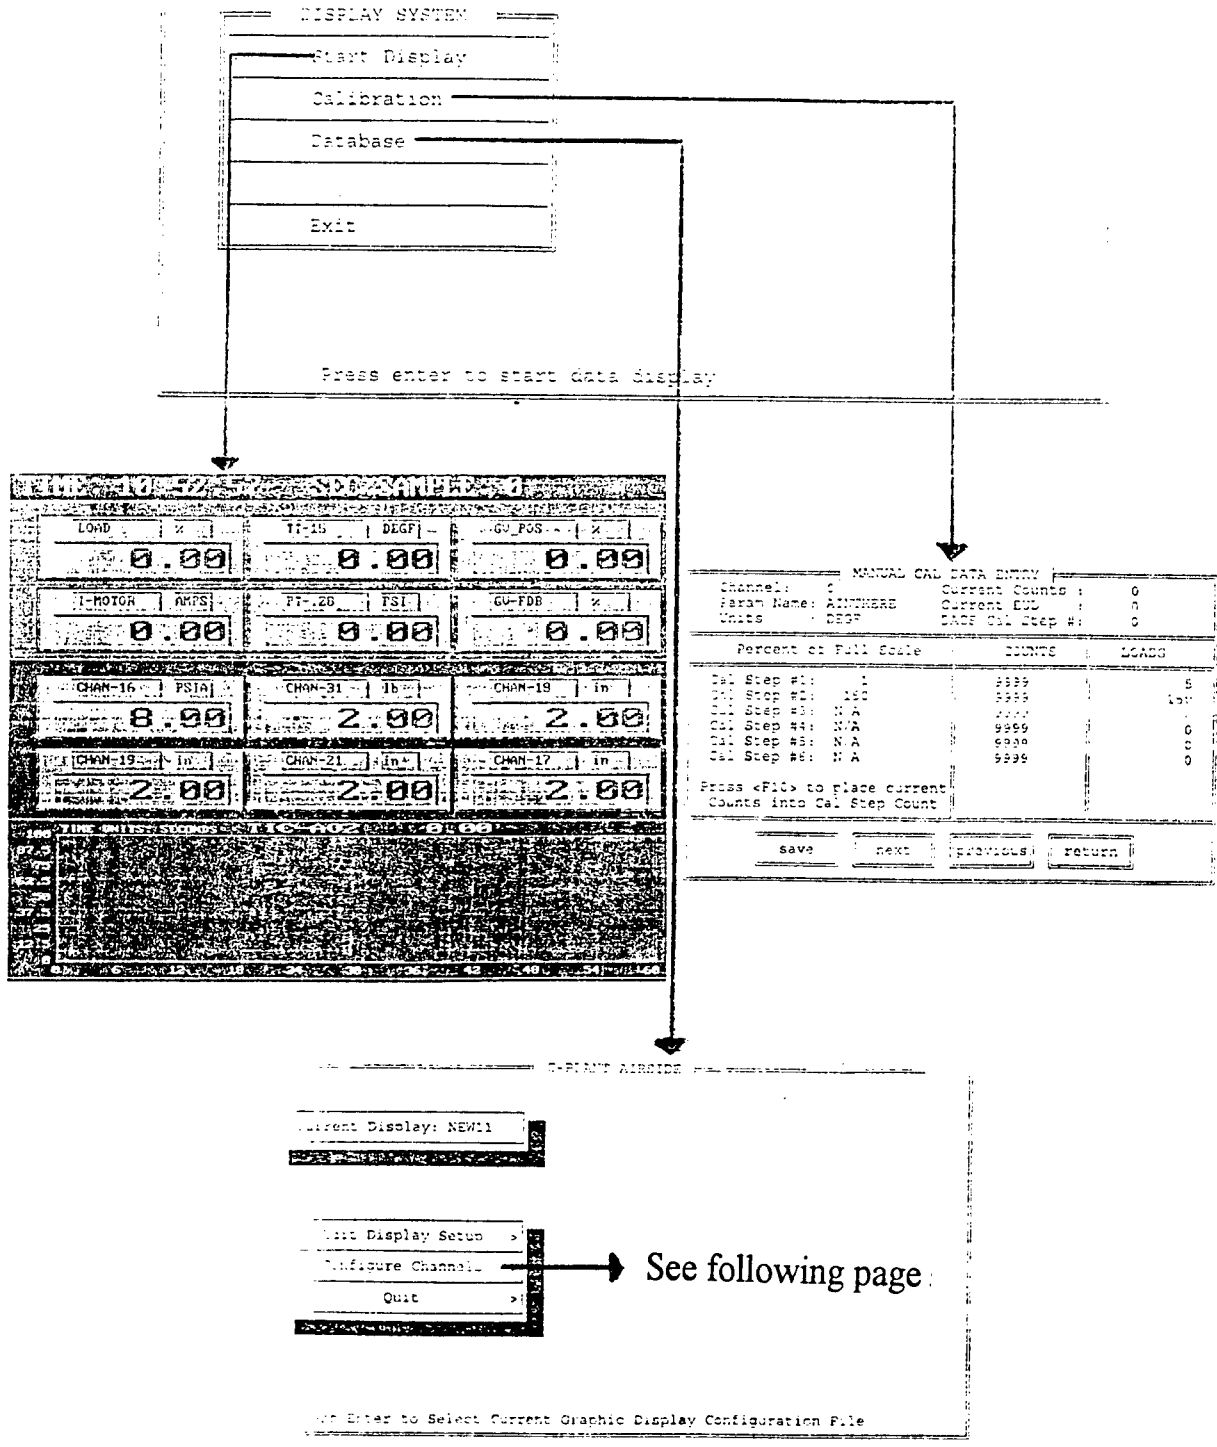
DISPLAY SYSTEM

Start Display

Calibration

Database

Exit

Press enter to start data display

TIME 10:52:57 SEC SAMPLE 0

| LOAD | % | TT-15 | DEGF | GV_POS | % |
|---|---|---|---|---|---|
| 0.00 | | 0.00 | | 0.00 | |
| I-MOTOR | AMPS | PT-28 | PSI | GV-FDB | % |
| 0.00 | | 0.00 | | 0.00 | |
| CHAN-16 | PSIA | CHAN-31 | lb | CHAN-19 | in |
| 8.00 | | 2.00 | | 2.00 | |
| CHAN-19 | in | CHAN-21 | in | CHAN-17 | in |
| 2.00 | | 2.00 | | 2.00 | |

TIME UNITS: SECONDS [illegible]

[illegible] 6 12 18 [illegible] 30 36 42 48 54 60

MANUAL CAL DATA ENTRY

Channel: 0
Param Name: AINTHERE
Units: DEGF
Current Counts : 0
Current EGU : 0
DACS Cal Step #: 0

| Percent of Full Scale | COUNTS | LOADS |
|---|---|---|
| Cal Step #1: 1 | 9999 | 5 |
| Cal Step #2: 150 | 9999 | 150 |
| Cal Step #3: N/A | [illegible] | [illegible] |
| Cal Step #4: N/A | 9999 | 0 |
| Cal Step #5: N/A | 9999 | 0 |
| Cal Step #6: N/A | 9999 | 0 |

Press <F10> to place current Counts into Cal Step Count

save next previous return

C-PLANT AIRSIDE

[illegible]rrent Display: NEW11

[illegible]it Display Setup >
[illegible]nfigure Channel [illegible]
Quit >

See following page

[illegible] Enter to Select Current Graphic Display Configuration File